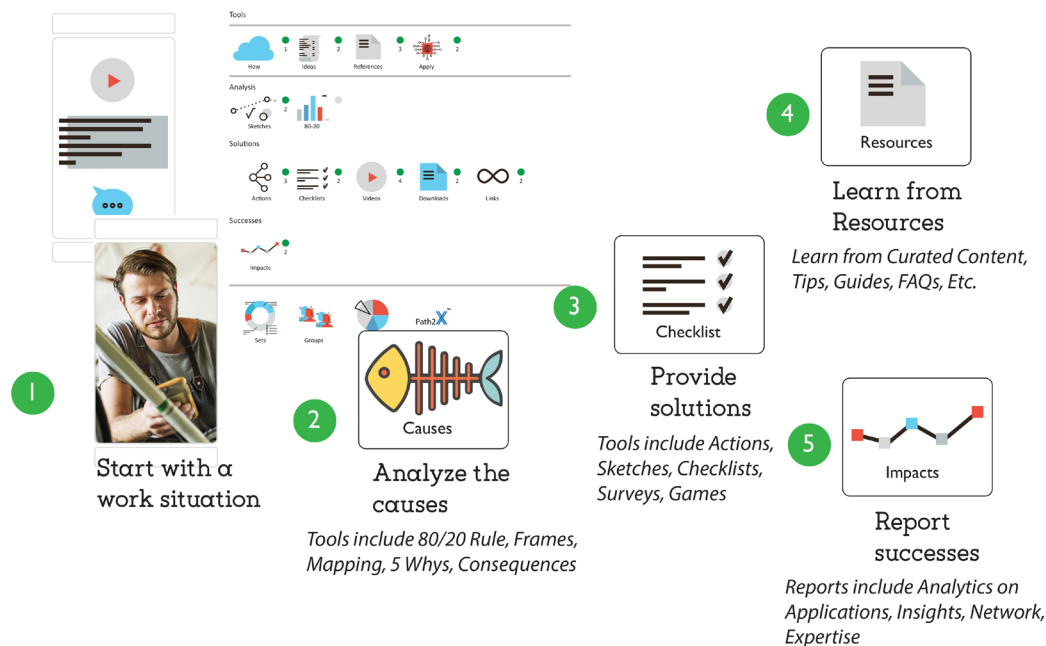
Tools

How 1 Ideas 2 References 3 Apply 2

Analysis

Sketches 2 80-20

Solutions

Actions 3 Checklists 2 Videos 4 Downloads 2 Links 2

Successes

Impacts 2

Sets Groups Path2X

1

Start with a work situation

2

Causes

Analyze the causes

Tools include 80/20 Rule, Frames, Mapping, 5 Whys, Consequences

3

Checklist

Provide solutions

Tools include Actions, Sketches, Checklists, Surveys, Games

4

Resources

Learn from Resources

Learn from Curated Content, Tips, Guides, FAQs, Etc.

5

Impacts

Report successes

Reports include Analytics on Applications, Insights, Network, Expertise